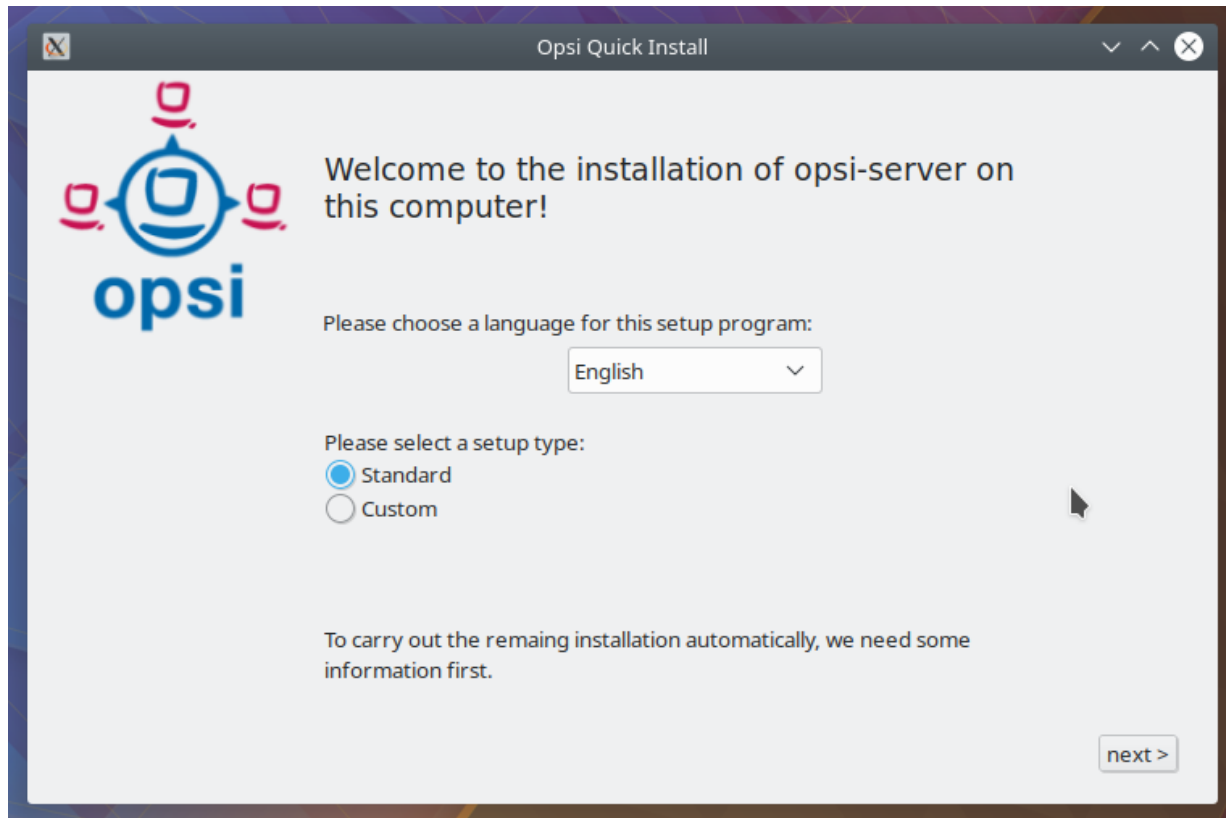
Opsi Quick Install

opsi

Welcome to the installation of opsi-server on this computer!

Please choose a language for this setup program:

English

Please select a setup type:
Standard
Custom

To carry out the remaing installation automatically, we need some information first.

next >